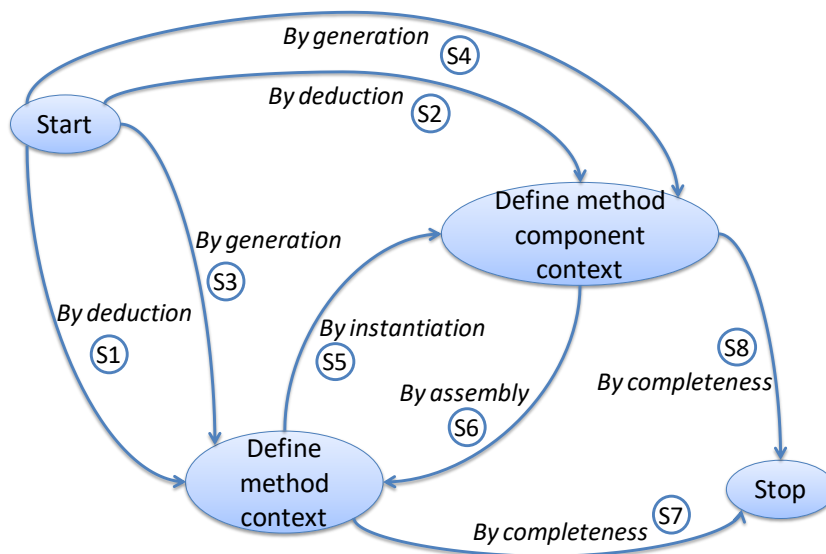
By generation
S4

By deduction
S2

Start

Define method component context

By generation
S3

By deduction
S1

By instantiation
S5

S8
By completeness

By assembly
S6

Define method context

Stop

By completeness
S7